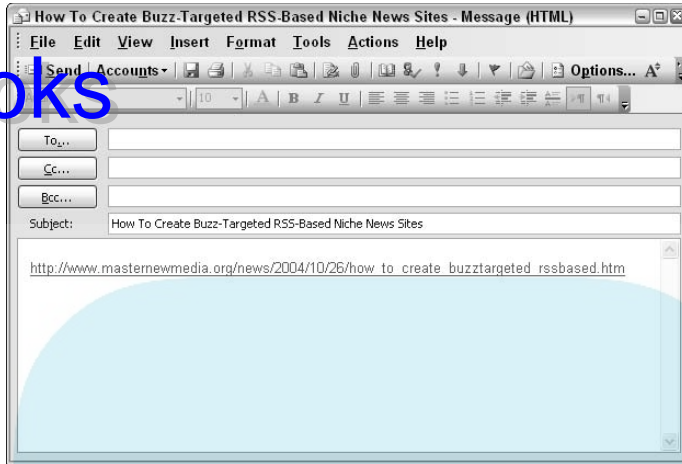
How To Create Buzz-Targeted RSS-Based Niche News Sites - Message (HTML)

File Edit View Insert Format Tools Actions Help

Send Accounts Options...

oks

10

To...

Cc...

Bcc...

Subject: How To Create Buzz-Targeted RSS-Based Niche News Sites

http://www.masternewmedia.org/news/2004/10/26/how_to_create_buzztargeted_rssbased.htm